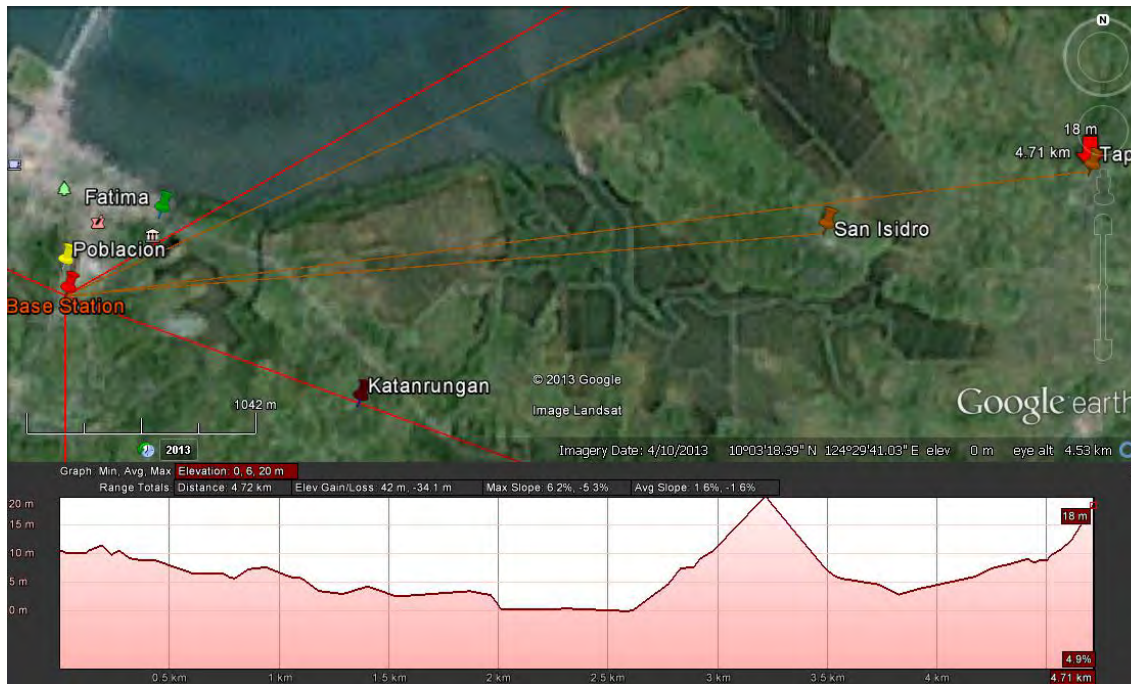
N

18 m
4.71 km
Tap

Fatima

Poblacion

Base Station

San Isidro

Katanrungan

© 2013 Google
Image Landsat

Google earth

1042 m

2013

Imagery Date: 4/10/2013 10°03'18.39" N 124°29'41.03" E elev 0 m eye alt 4.53 km

Graph: Min, Avg, Max: Elevation: 0, 6, 20 m
Range Totals: Distance: 4.72 km Elev Gain/Loss: 42 m, -34.1 m Max Slope: 6.2%, -5.3% Avg Slope: 1.6%, -1.6%

20 m
15 m
10 m
5 m
0 m

18 m

4.9%

0.5 km
1 km
1.5 km
2 km
2.5 km
3 km
3.5 km
4 km
4.71 km